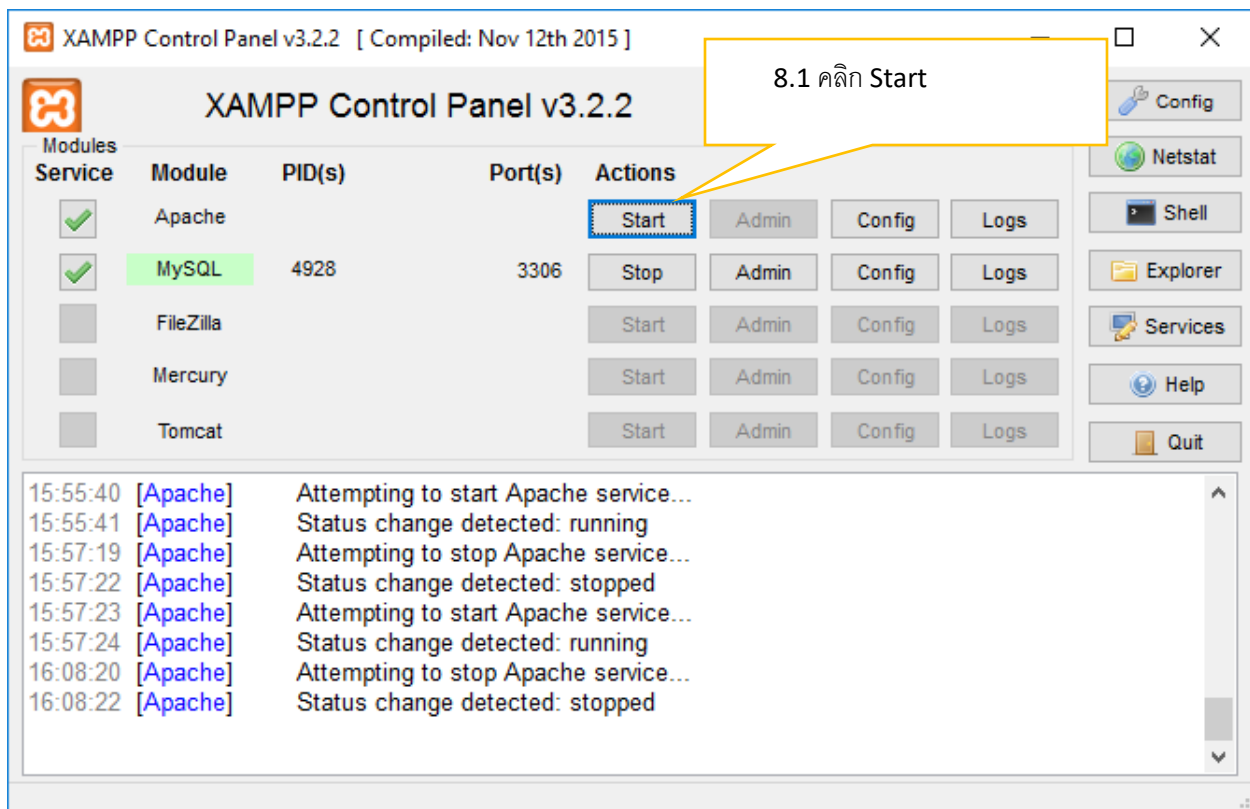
XAMPP Control Panel v3.2.2 [ Compiled: Nov 12th 2015 ]

8.1 คลิก Start

XAMPP Control Panel v3.2.2

Config
Netstat
Shell
Explorer
Services
Help
Quit

Modules

| Service | Module | PID(s) | Port(s) | Actions | | | |
|---|---|---|---|---|---|---|---|
| | Apache | | | Start | Admin | Config | Logs |
| | MySQL | 4928 | 3306 | Stop | Admin | Config | Logs |
| | FileZilla | | | Start | Admin | Config | Logs |
| | Mercury | | | Start | Admin | Config | Logs |
| | Tomcat | | | Start | Admin | Config | Logs |

15:55:40 [Apache] Attempting to start Apache service...
15:55:41 [Apache] Status change detected: running
15:57:19 [Apache] Attempting to stop Apache service...
15:57:22 [Apache] Status change detected: stopped
15:57:23 [Apache] Attempting to start Apache service...
15:57:24 [Apache] Status change detected: running
16:08:20 [Apache] Attempting to stop Apache service...
16:08:22 [Apache] Status change detected: stopped